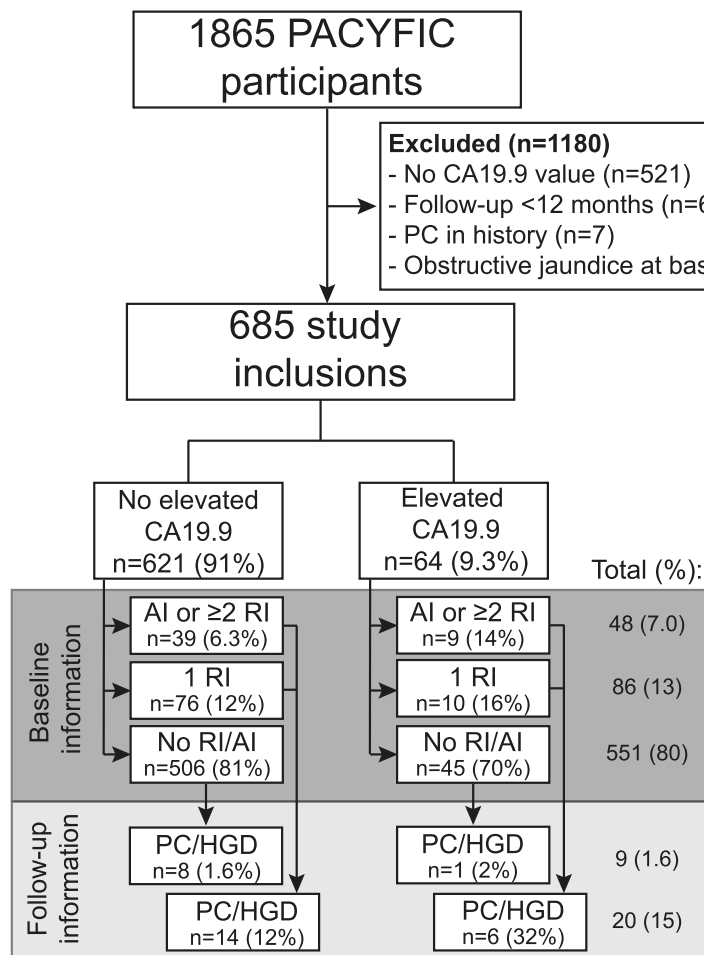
1865 PACYFIC participants

Excluded (n=1180)
- No CA19.9 value (n=521)
- Follow-up <12 months (n=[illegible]
- PC in history (n=7)
- Obstructive jaundice at bas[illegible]

685 study inclusions

No elevated CA19.9 n=621 (91%)

Elevated CA19.9 n=64 (9.3%)

Total (%):

Baseline information

AI or ≥2 RI n=39 (6.3%)

AI or ≥2 RI n=9 (14%)

48 (7.0)

1 RI n=76 (12%)

1 RI n=10 (16%)

86 (13)

No RI/AI n=506 (81%)

No RI/AI n=45 (70%)

551 (80)

Follow-up information

PC/HGD n=8 (1.6%)

PC/HGD n=1 (2%)

9 (1.6)

PC/HGD n=14 (12%)

PC/HGD n=6 (32%)

20 (15)